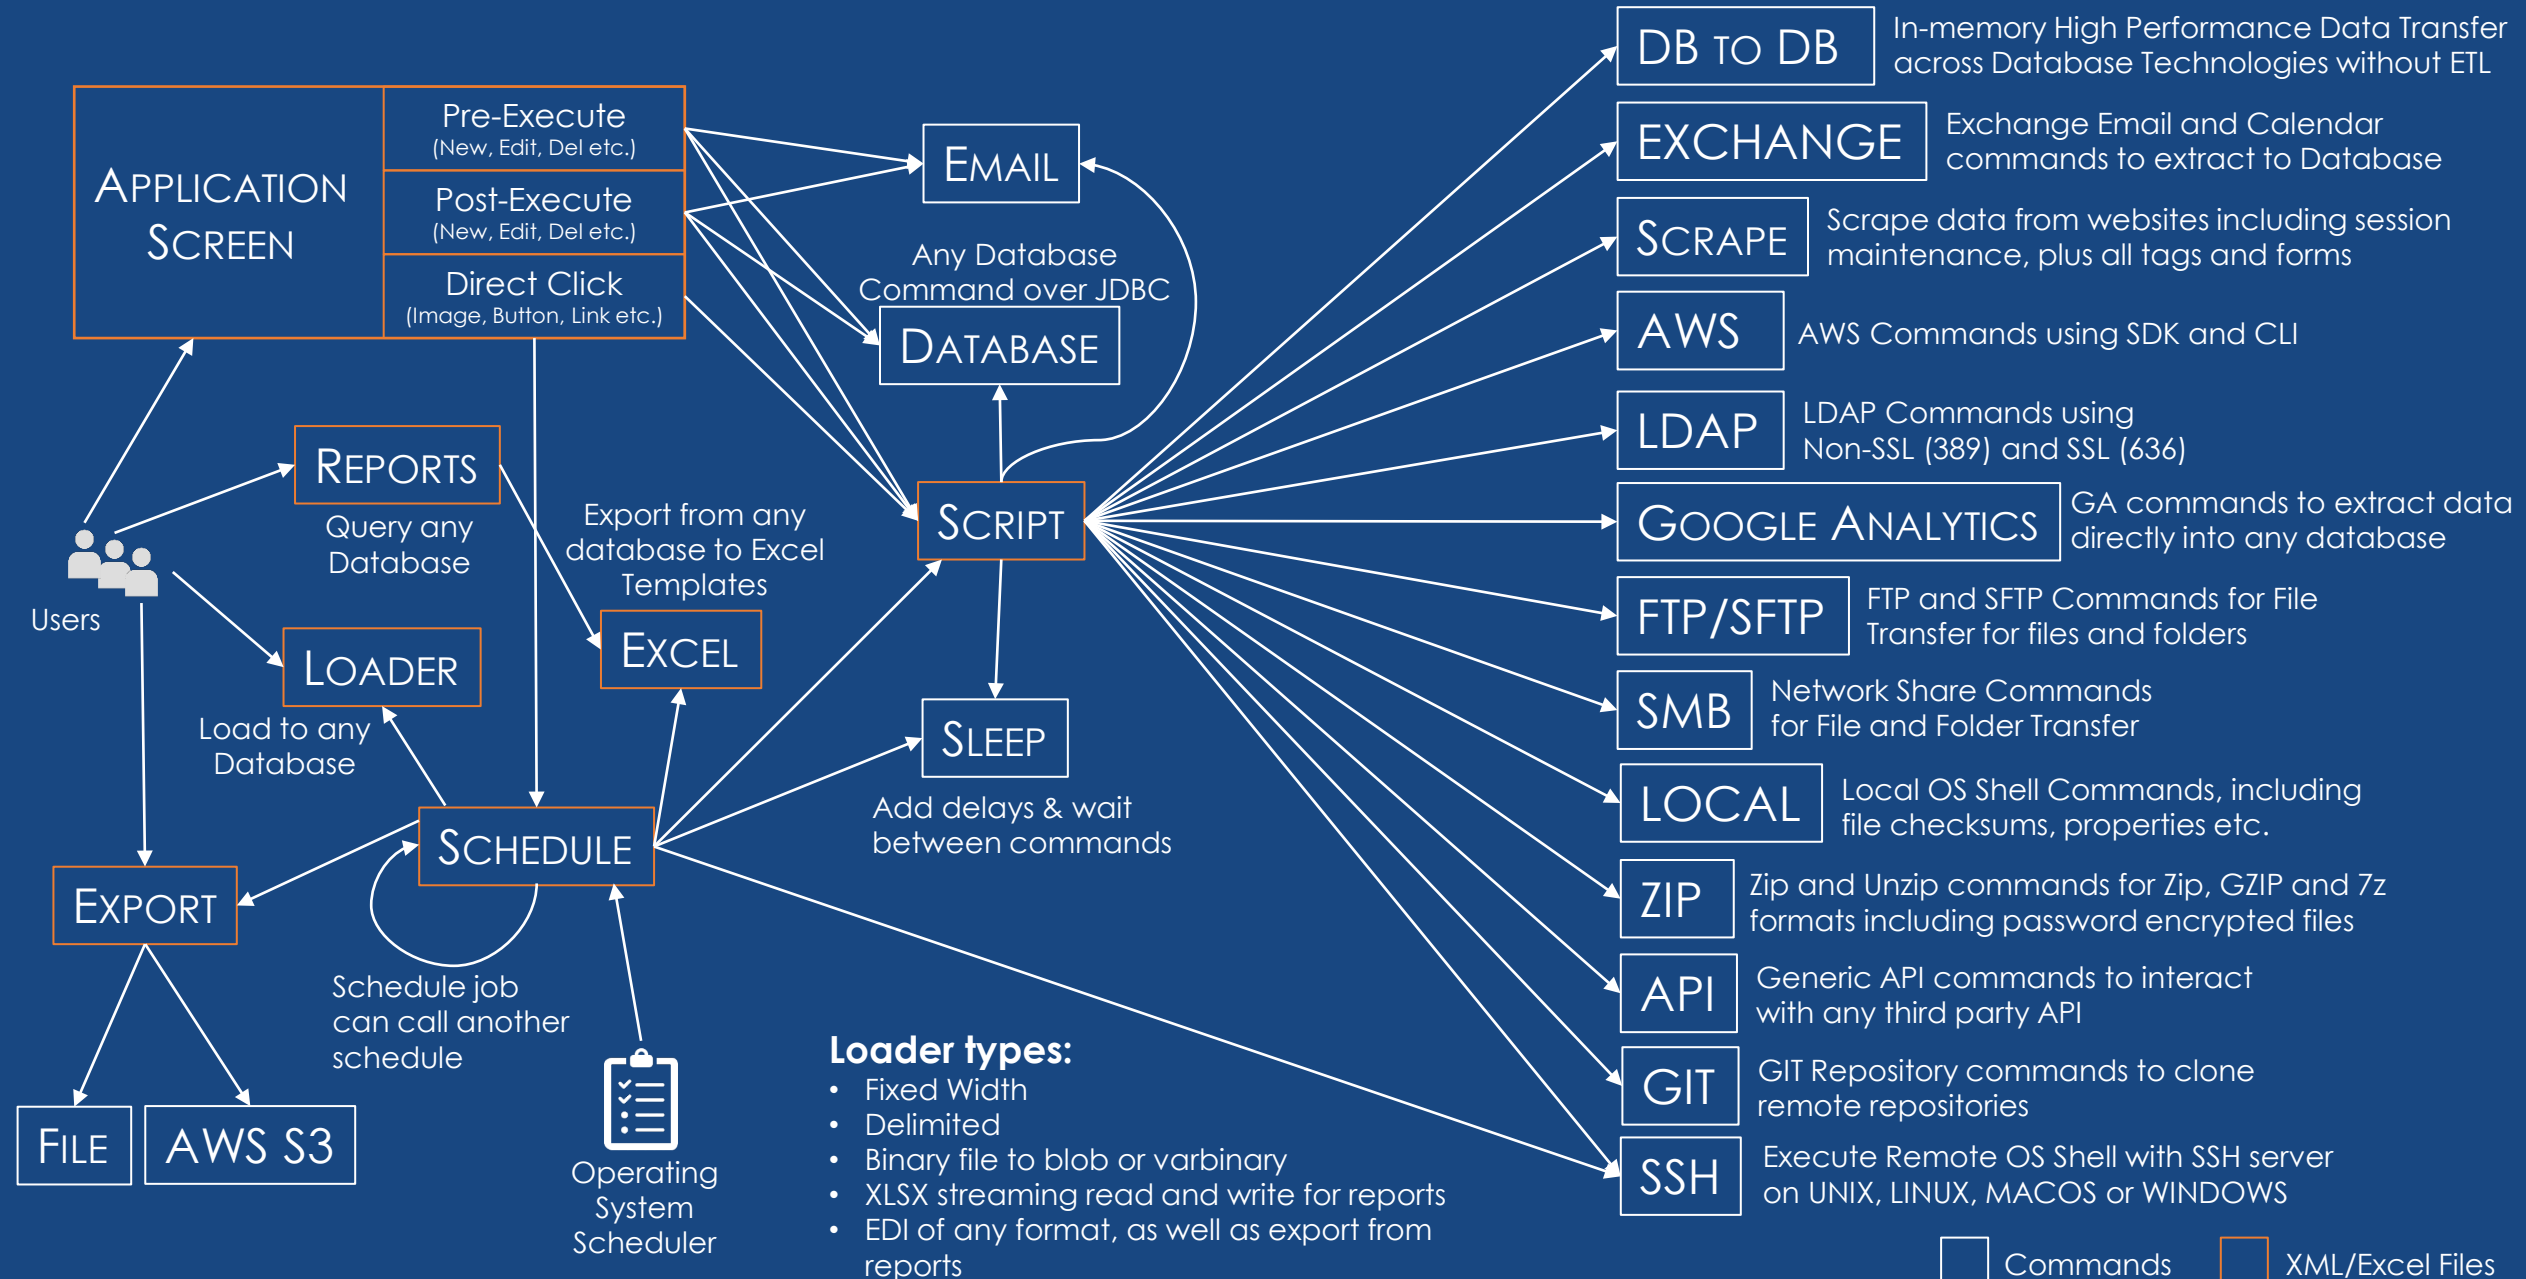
APPLICATION SCREEN

Pre-Execute
(New, Edit, Del etc.)

Post-Execute
(New, Edit, Del etc.)

Direct Click
(Image, Button, Link etc.)

EMAIL

Any Database Command over JDBC

DATABASE

REPORTS

Query any Database

Export from any database to Excel Templates

SCRIPT

Users

LOADER

EXCEL

Load to any Database

SLEEP

Add delays & wait between commands

SCHEDULE

EXPORT

Schedule job can call another schedule

FILE

AWS S3

Operating System Scheduler

**Loader types:**
- Fixed Width
- Delimited
- Binary file to blob or varbinary
- XLSX streaming read and write for reports
- EDI of any format, as well as export from reports

DB TO DB
In-memory High Performance Data Transfer across Database Technologies without ETL

EXCHANGE
Exchange Email and Calendar commands to extract to Database

SCRAPE
Scrape data from websites including session maintenance, plus all tags and forms

AWS
AWS Commands using SDK and CLI

LDAP
LDAP Commands using Non-SSL (389) and SSL (636)

GOOGLE ANALYTICS
GA commands to extract data directly into any database

FTP/SFTP
FTP and SFTP Commands for File Transfer for files and folders

SMB
Network Share Commands for File and Folder Transfer

LOCAL
Local OS Shell Commands, including file checksums, properties etc.

ZIP
Zip and Unzip commands for Zip, GZIP and 7z formats including password encrypted files

API
Generic API commands to interact with any third party API

GIT
GIT Repository commands to clone remote repositories

SSH
Execute Remote OS Shell with SSH server on UNIX, LINUX, MACOS or WINDOWS

Commands

XML/Excel Files